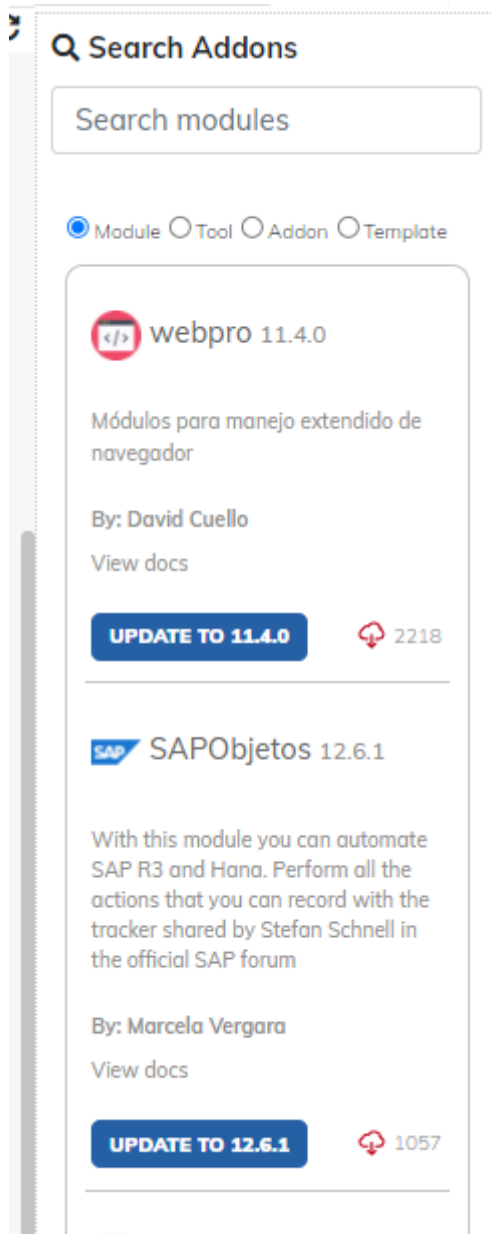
Search Addons

Search modules

Module Tool Addon Template

webpro 11.4.0

Módulos para manejo extendido de navegador

By: David Cuello

View docs

UPDATE TO 11.4.0

2218

SAP

SAPObjetos 12.6.1

With this module you can automate SAP R3 and Hana. Perform all the actions that you can record with the tracker shared by Stefan Schnell in the official SAP forum

By: Marcela Vergara

View docs

UPDATE TO 12.6.1

1057